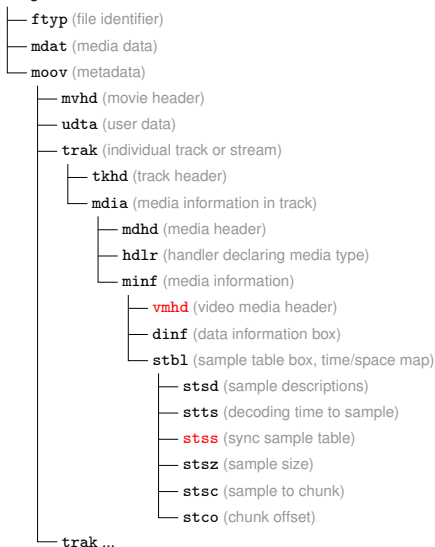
ftyp (file identifier)
mdat (media data)
moov (metadata)
mvhd (movie header)
udta (user data)
trak (individual track or stream)
tkhd (track header)
mdia (media information in track)
mdhd (media header)
hdlr (handler declaring media type)
minf (media information)
vmhd (video media header)
dinf (data information box)
stbl (sample table box, time/space map)
stsd (sample descriptions)
stts (decoding time to sample)
stss (sync sample table)
stsz (sample size)
stsc (sample to chunk)
stco (chunk offset)
trak ...